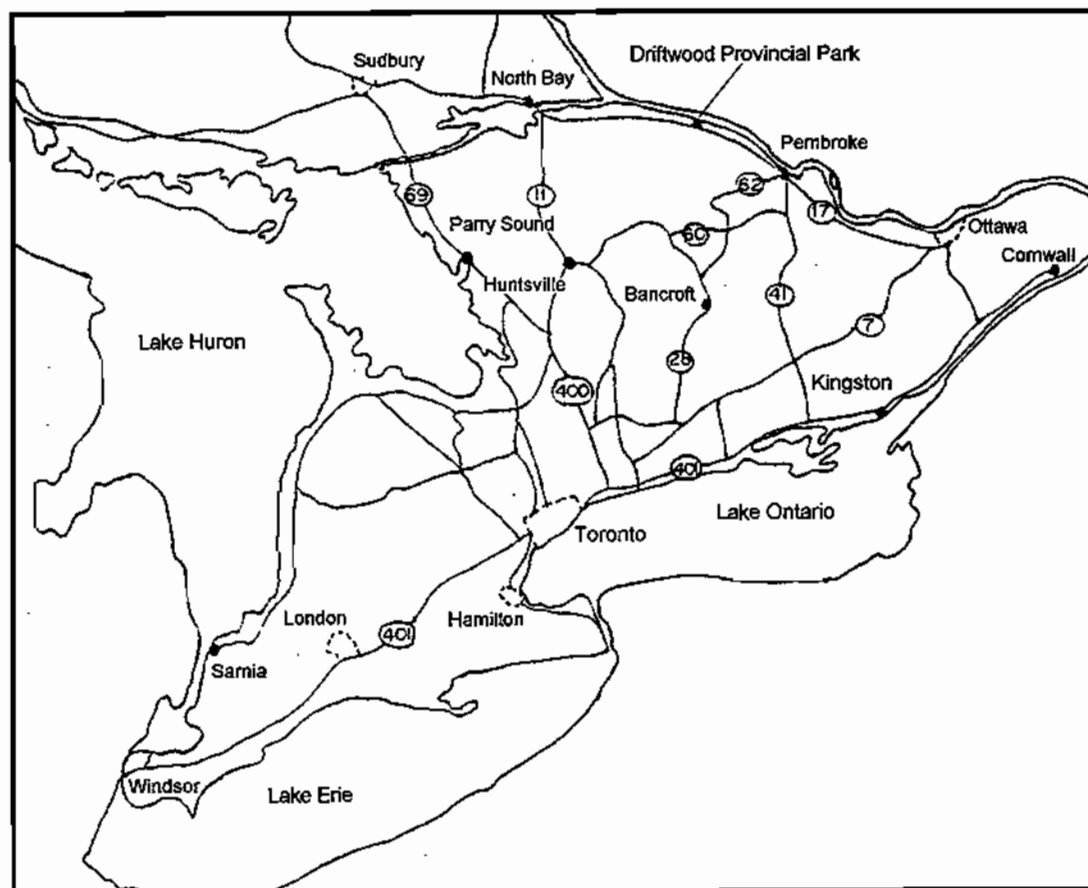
Sudbury
North Bay
Driftwood Provincial Park
Pembroke
69
11
62
17
Parry Sound
60
Ottawa
Cornwall
Huntsville
Bancroft
41
Lake Huron
7
28
400
Kingston
401
Lake Ontario
Toronto
London
Hamilton
401
Sarnia
Windsor
Lake Erie